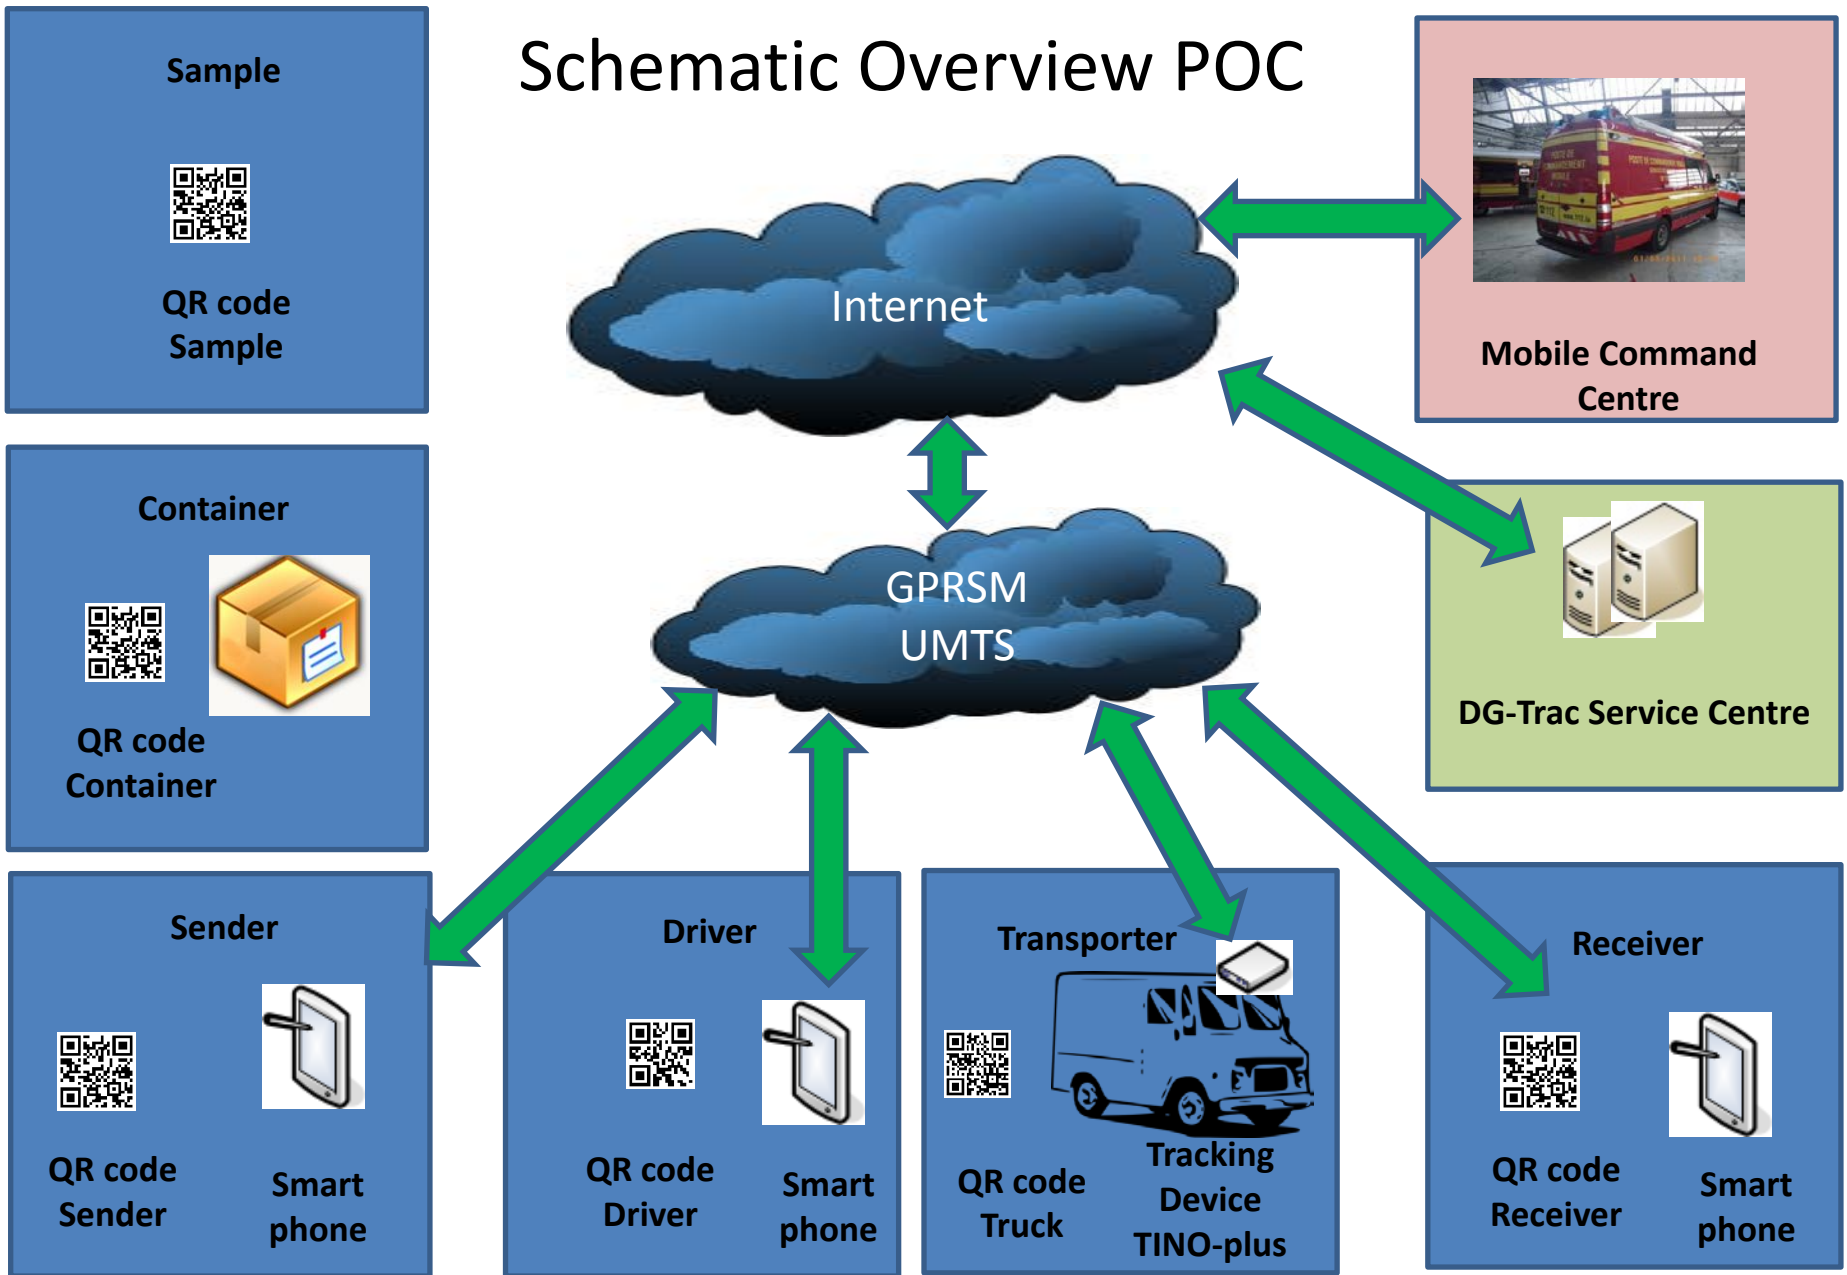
Schematic Overview POC

Sample

QR code Sample

Internet

Mobile Command Centre

Container

QR code Container

GPRSM UMTS

DG-Trac Service Centre

Sender

QR code Sender

Smart phone

Driver

QR code Driver

Smart phone

Transporter

QR code Truck

Tracking Device TINO-plus

Receiver

QR code Receiver

Smart phone